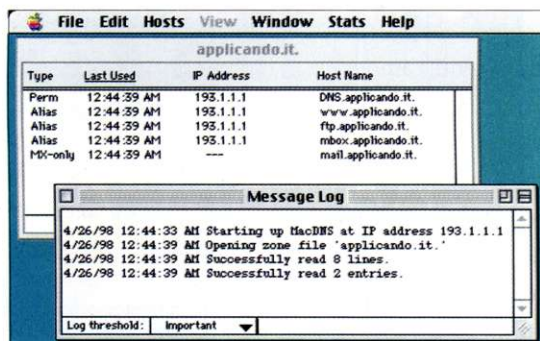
File Edit Hosts View Window Stats Help

applicando.it.

| Type | Last Used | IP Address | Host Name |
|---|---|---|---|
| Perm | 12:44:39 AM | 193.1.1.1 | DNS.applicando.it. |
| Alias | 12:44:39 AM | 193.1.1.1 | www.applicando.it. |
| Alias | 12:44:39 AM | 193.1.1.1 | ftp.applicando.it. |
| Alias | 12:44:39 AM | 193.1.1.1 | mbox.applicando.it. |
| MX-only | 12:44:39 AM | --- | mail.applicando.it. |

Message Log

4/26/98 12:44:33 AM Starting up MacDNS at IP address 193.1.1.1
4/26/98 12:44:39 AM Opening zone file 'applicando.it.'
4/26/98 12:44:39 AM Successfully read 8 lines.
4/26/98 12:44:39 AM Successfully read 2 entries.

Log threshold: Important